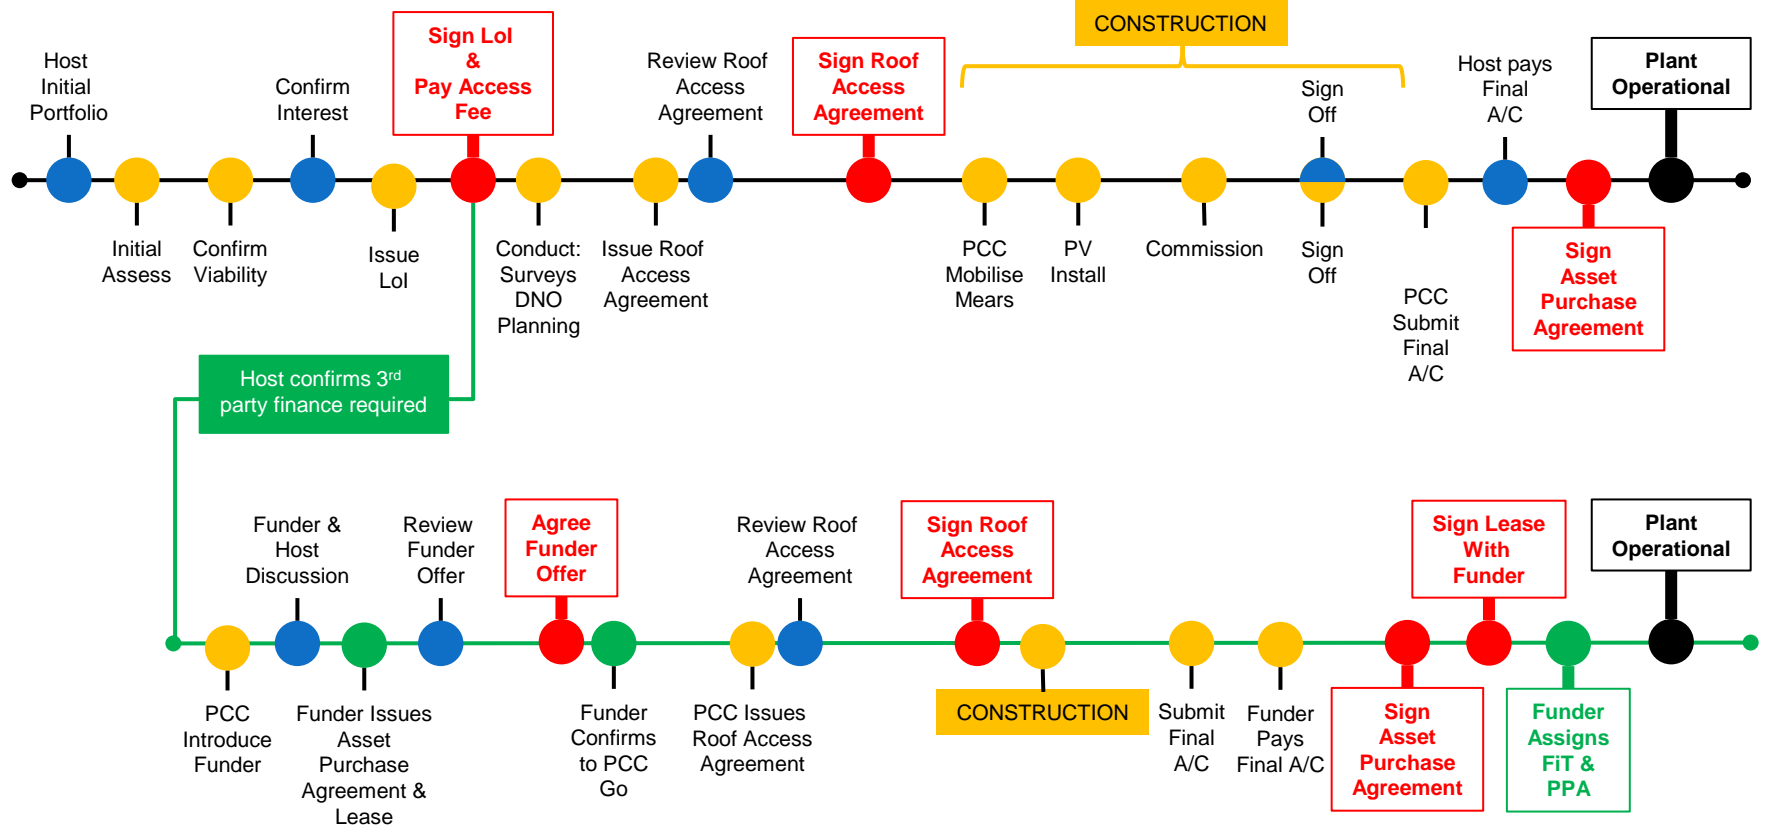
CONSTRUCTION

Host Initial Portfolio

Confirm Interest

Sign LoI & Pay Access Fee

Review Roof Access Agreement

Sign Roof Access Agreement

Sign Off

Host pays Final A/C

Plant Operational

Initial Assess

Confirm Viability

Issue LoI

Conduct: Surveys DNO Planning

Issue Roof Access Agreement

PCC Mobilise Mears

PV Install

Commission

Sign Off

PCC Submit Final A/C

Sign Asset Purchase Agreement

Host confirms 3$^{rd}$ party finance required

Funder & Host Discussion

Review Funder Offer

Agree Funder Offer

Review Roof Access Agreement

Sign Roof Access Agreement

Sign Lease With Funder

Plant Operational

PCC Introduce Funder

Funder Issues Asset Purchase Agreement & Lease

Funder Confirms to PCC Go

PCC Issues Roof Access Agreement

CONSTRUCTION

Submit Final A/C

Funder Pays Final A/C

Sign Asset Purchase Agreement

Funder Assigns FiT & PPA